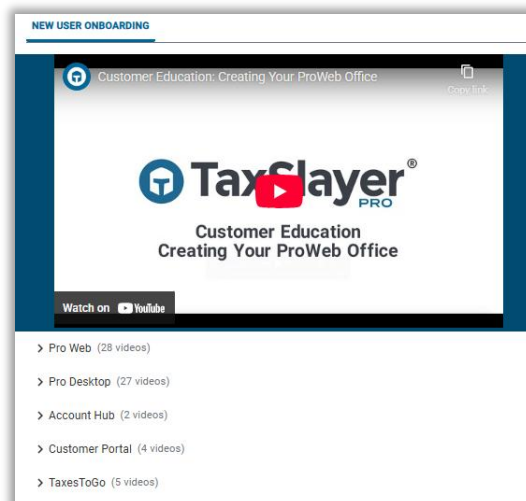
NEW USER ONBOARDING

Customer Education: Creating Your ProWeb Office

Copy link

TaxSlayer®
PRO

Customer Education
Creating Your ProWeb Office

Watch on YouTube

> Pro Web (28 videos)

> Pro Desktop (27 videos)

> Account Hub (2 videos)

> Customer Portal (4 videos)

> TaxesToGo (5 videos)